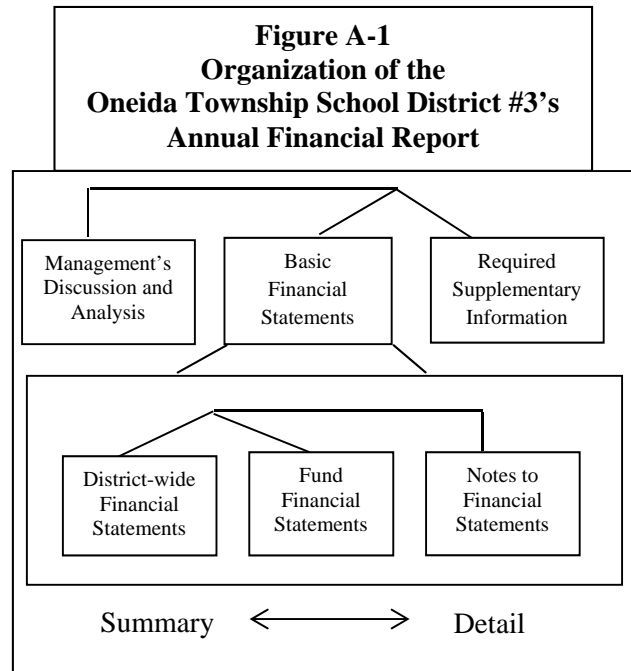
Figure A-1
Organization of the
Oneida Township School District #3's
Annual Financial Report

Management's Discussion and Analysis

Basic Financial Statements

Required Supplementary Information

District-wide Financial Statements

Fund Financial Statements

Notes to Financial Statements

Summary $\longleftrightarrow$ Detail